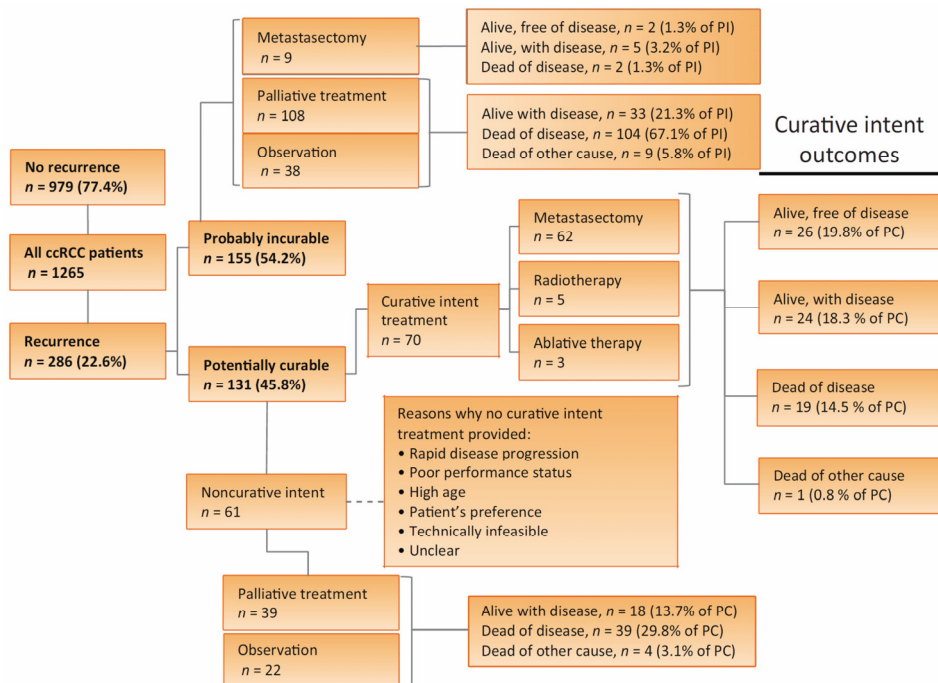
Metastasectomy
$n$ = 9

Alive, free of disease, $n$ = 2 (1.3% of PI)
Alive, with disease, $n$ = 5 (3.2% of PI)
Dead of disease, $n$ = 2 (1.3% of PI)

Palliative treatment
$n$ = 108

Observation
$n$ = 38

Alive with disease, $n$ = 33 (21.3% of PI)
Dead of disease, $n$ = 104 (67.1% of PI)
Dead of other cause, $n$ = 9 (5.8% of PI)

Curative intent outcomes

No recurrence
$n$ = 979 (77.4%)

All ccRCC patients
$n$ = 1265

Recurrence
$n$ = 286 (22.6%)

Probably incurable
$n$ = 155 (54.2%)

Potentially curable
$n$ = 131 (45.8%)

Curative intent treatment
$n$ = 70

Metastasectomy
$n$ = 62

Radiotherapy
$n$ = 5

Ablative therapy
$n$ = 3

Alive, free of disease
$n$ = 26 (19.8% of PC)

Alive, with disease
$n$ = 24 (18.3 % of PC)

Dead of disease
$n$ = 19 (14.5 % of PC)

Dead of other cause
$n$ = 1 (0.8 % of PC)

Reasons why no curative intent treatment provided:
• Rapid disease progression
• Poor performance status
• High age
• Patient's preference
• Technically infeasible
• Unclear

Noncurative intent
$n$ = 61

Palliative treatment
$n$ = 39

Observation
$n$ = 22

Alive with disease, $n$ = 18 (13.7% of PC)
Dead of disease, $n$ = 39 (29.8% of PC)
Dead of other cause, $n$ = 4 (3.1% of PC)